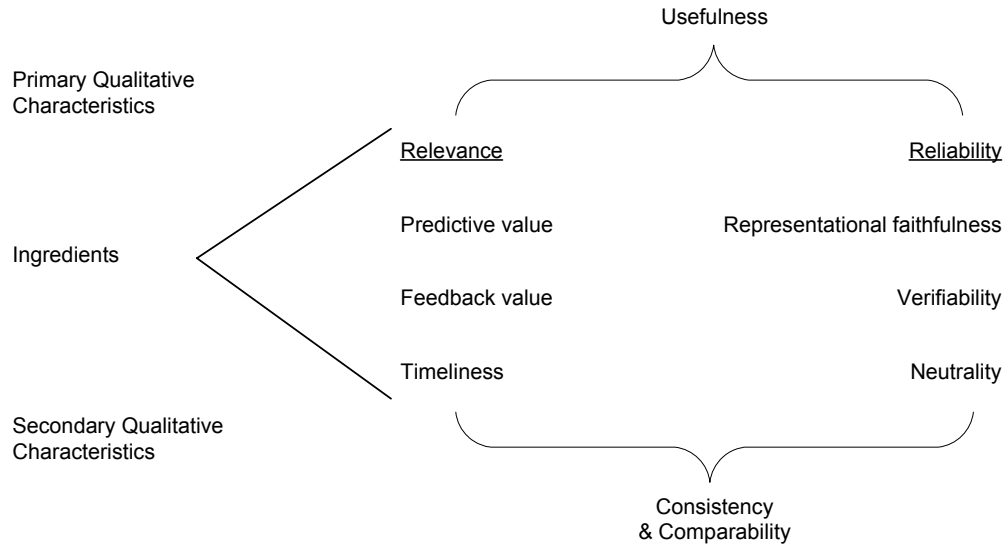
Usefulness

Primary Qualitative Characteristics

Relevance

Reliability

Ingredients

Predictive value

Representational faithfulness

Feedback value

Verifiability

Timeliness

Neutrality

Secondary Qualitative Characteristics

Consistency & Comparability